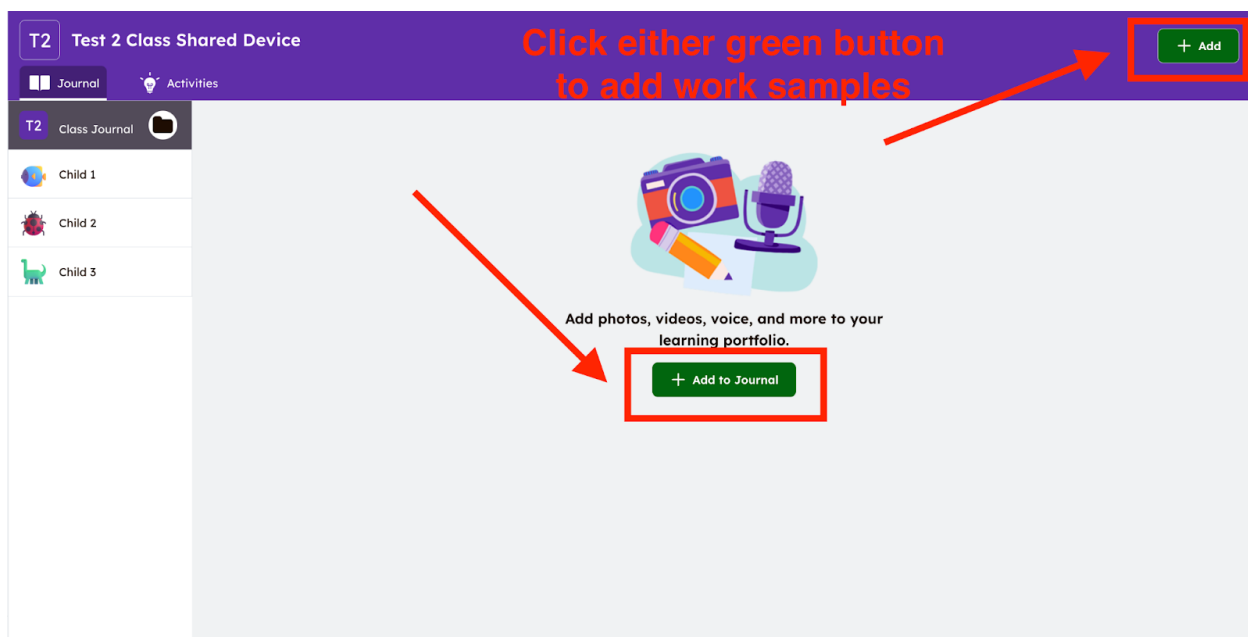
T2 Test 2 Class Shared Device

Click either green button to add work samples

+ Add

Journal

Activities

T2 Class Journal

Child 1

Child 2

Child 3

Add photos, videos, voice, and more to your learning portfolio.

+ Add to Journal